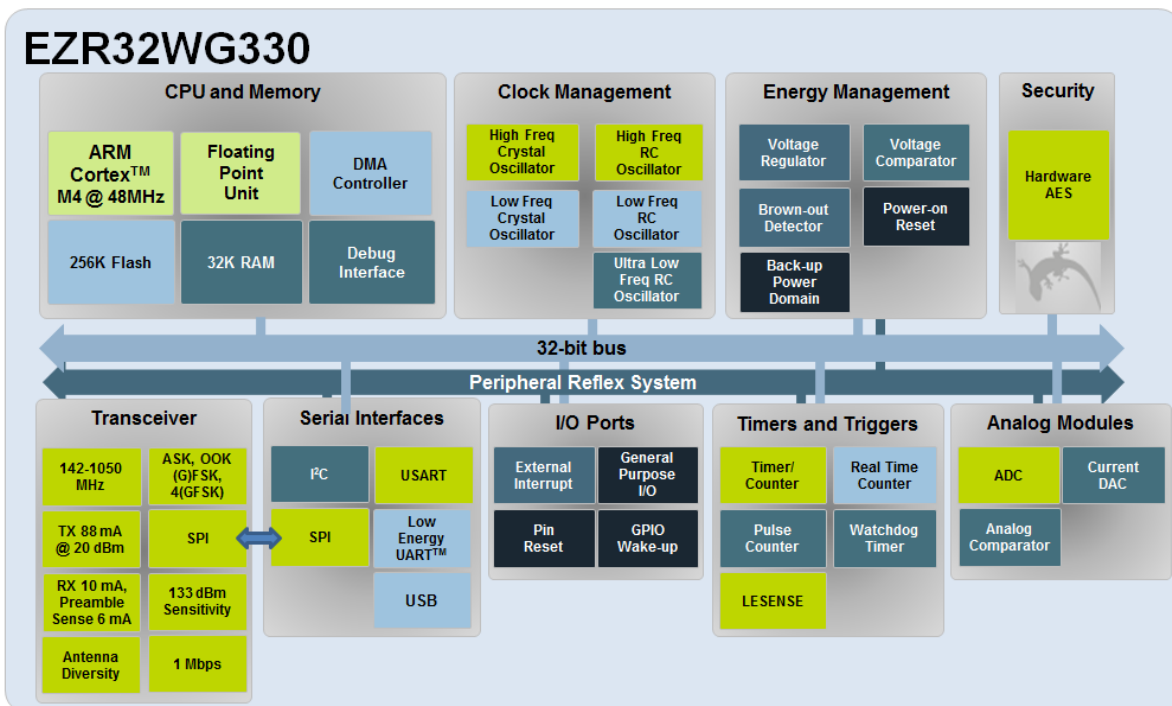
EZR32WG330

CPU and Memory

ARM Cortex$^{TM}$ M4 @ 48MHz

Floating Point Unit

DMA Controller

256K Flash

32K RAM

Debug Interface

Clock Management

High Freq Crystal Oscillator

High Freq RC Oscillator

Low Freq Crystal Oscillator

Low Freq RC Oscillator

Ultra Low Freq RC Oscillator

Energy Management

Voltage Regulator

Voltage Comparator

Brown-out Detector

Power-on Reset

Back-up Power Domain

Security

Hardware AES

32-bit bus

Peripheral Reflex System

Transceiver

142-1050 MHz

ASK, OOK (G)FSK, 4(GFSK)

TX 88 mA @ 20 dBm

SPI

RX 10 mA, Preamble Sense 6 mA

133 dBm Sensitivity

Antenna Diversity

1 Mbps

Serial Interfaces

I$^2$C

USART

SPI

Low Energy UART$^{TM}$

USB

I/O Ports

External Interrupt

General Purpose I/O

Pin Reset

GPIO Wake-up

Timers and Triggers

Timer/ Counter

Real Time Counter

Pulse Counter

Watchdog Timer

LESENSE

Analog Modules

ADC

Current DAC

Analog Comparator